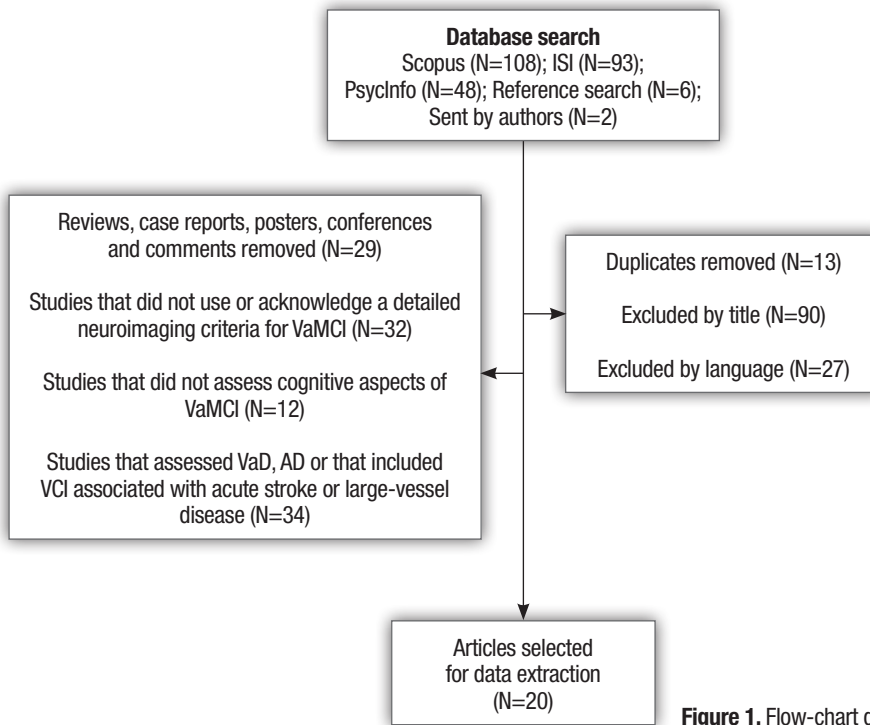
**Database search**
Scopus (N=108); ISI (N=93);
PsycInfo (N=48); Reference search (N=6);
Sent by authors (N=2)

Reviews, case reports, posters, conferences and comments removed (N=29)

Studies that did not use or acknowledge a detailed neuroimaging criteria for VaMCI (N=32)

Studies that did not assess cognitive aspects of VaMCI (N=12)

Studies that assessed VaD, AD or that included VCI associated with acute stroke or large-vessel disease (N=34)

Duplicates removed (N=13)

Excluded by title (N=90)

Excluded by language (N=27)

Articles selected for data extraction (N=20)

**Figure 1.** Flow-chart c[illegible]